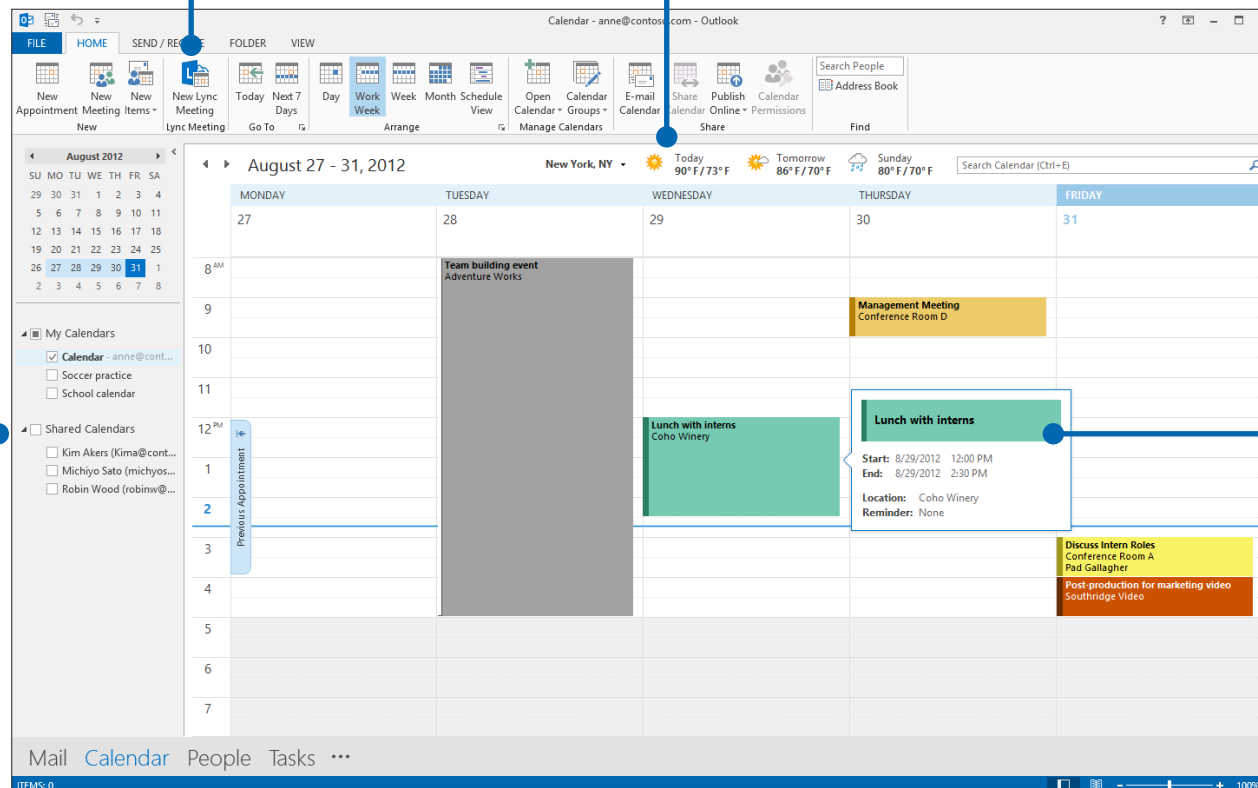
Calendar - anne@contoso.com - Outlook

? 

FILE HOME SEND / RE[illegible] FOLDER VIEW

New Appointment New Meeting New Items New

New Lync Meeting Lync Meeting

Today Next 7 Days Go To

Day Work Week Week Month Schedule View Arrange

Open Calendar Calendar Groups Manage Calendars

E-mail Calendar Share Calendar Publish Online Calendar Permissions Share

Search People Address Book Find

August 2012

| SU | MO | TU | WE | TH | FR | SA |
|---|---|---|---|---|---|---|
| 29 | 30 | 31 | 1 | 2 | 3 | 4 |
| 5 | 6 | 7 | 8 | 9 | 10 | 11 |
| 12 | 13 | 14 | 15 | 16 | 17 | 18 |
| 19 | 20 | 21 | 22 | 23 | 24 | 25 |
| 26 | 27 | 28 | 29 | 30 | 31 | 1 |
| 2 | 3 | 4 | 5 | 6 | 7 | 8 |

My Calendars
Calendar - anne@cont...
Soccer practice
School calendar

Shared Calendars
Kim Akers (Kima@cont...
Michiyo Sato (michyos...
Robin Wood (robinw@...

August 27 - 31, 2012

New York, NY

Today 90° F / 73° F

Tomorrow 86° F / 70° F

Sunday 80° F / 70° F

Search Calendar (Ctrl+E)

MONDAY 27
TUESDAY 28
WEDNESDAY 29
THURSDAY 30
FRIDAY 31

8 AM
9
10
11
12 PM
1
2
3
4
5
6
7

Team building event
Adventure Works

Management Meeting
Conference Room D

Lunch with interns
Coho Winery

Previous Appointment

Lunch with interns

Start: 8/29/2012 12:00 PM
End: 8/29/2012 2:30 PM

Location: Coho Winery
Reminder: None

Discuss Intern Roles
Conference Room A
Pad Gallagher

Post-production for marketing video
Southridge Video

Mail Calendar People Tasks ···

ITEMS: 0

100%